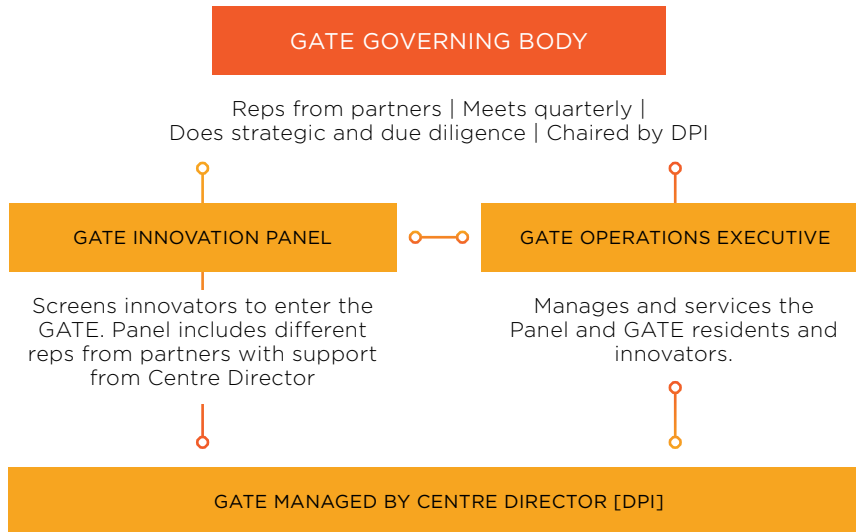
GATE GOVERNING BODY

Reps from partners | Meets quarterly | Does strategic and due diligence | Chaired by DPI

GATE INNOVATION PANEL

Screens innovators to enter the GATE. Panel includes different reps from partners with support from Centre Director

GATE OPERATIONS EXECUTIVE

Manages and services the Panel and GATE residents and innovators.

GATE MANAGED BY CENTRE DIRECTOR [DPI]